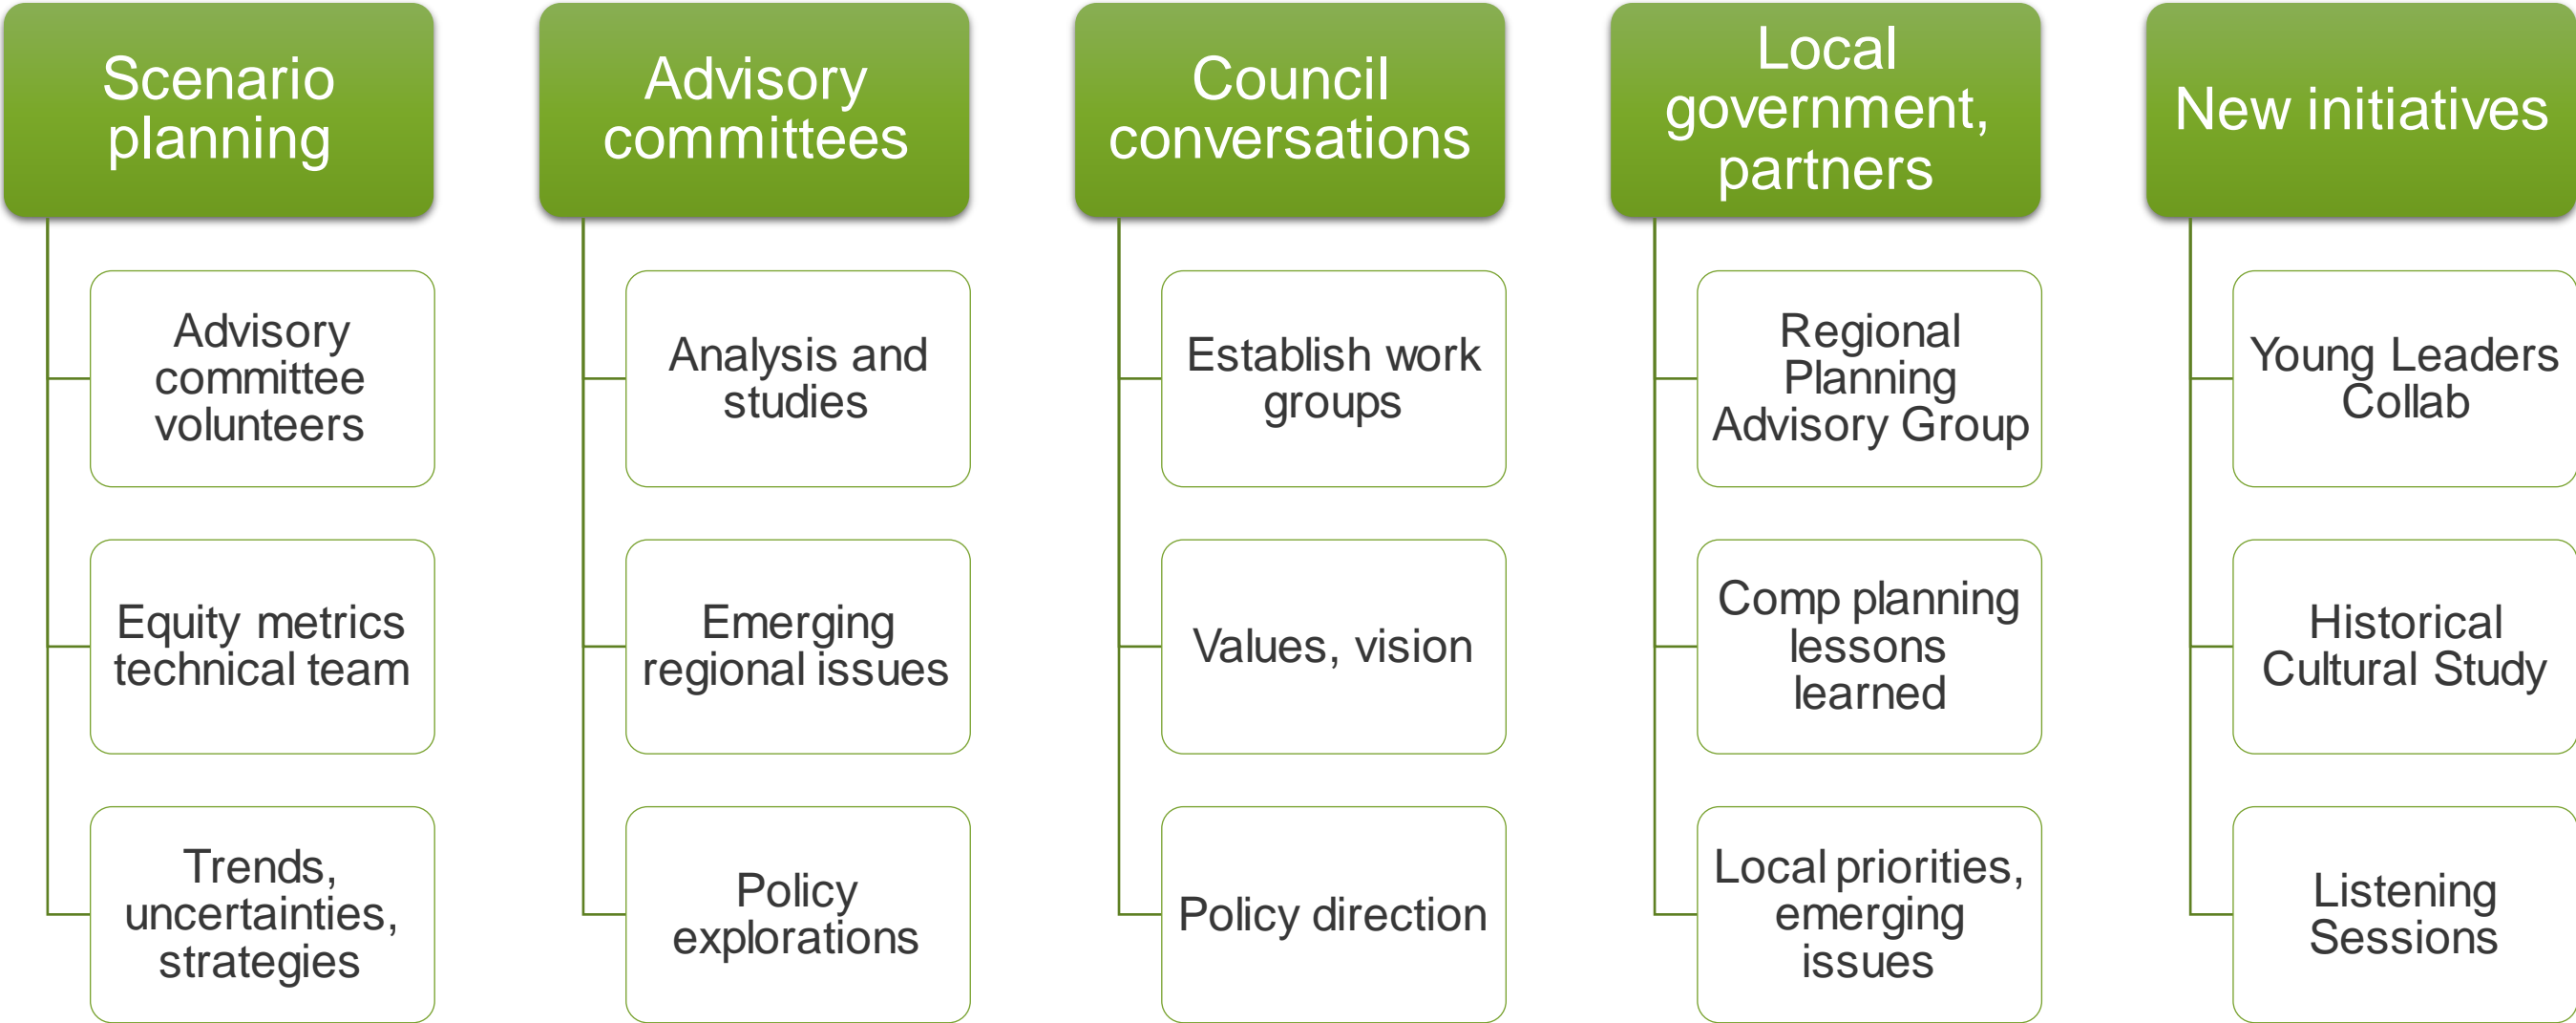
Scenario planning

Advisory committee volunteers

Equity metrics technical team

Trends, uncertainties, strategies

Advisory committees

Analysis and studies

Emerging regional issues

Policy explorations

Council conversations

Establish work groups

Values, vision

Policy direction

Local government, partners

Regional Planning Advisory Group

Comp planning lessons learned

Local priorities, emerging issues

New initiatives

Young Leaders Collab

Historical Cultural Study

Listening Sessions